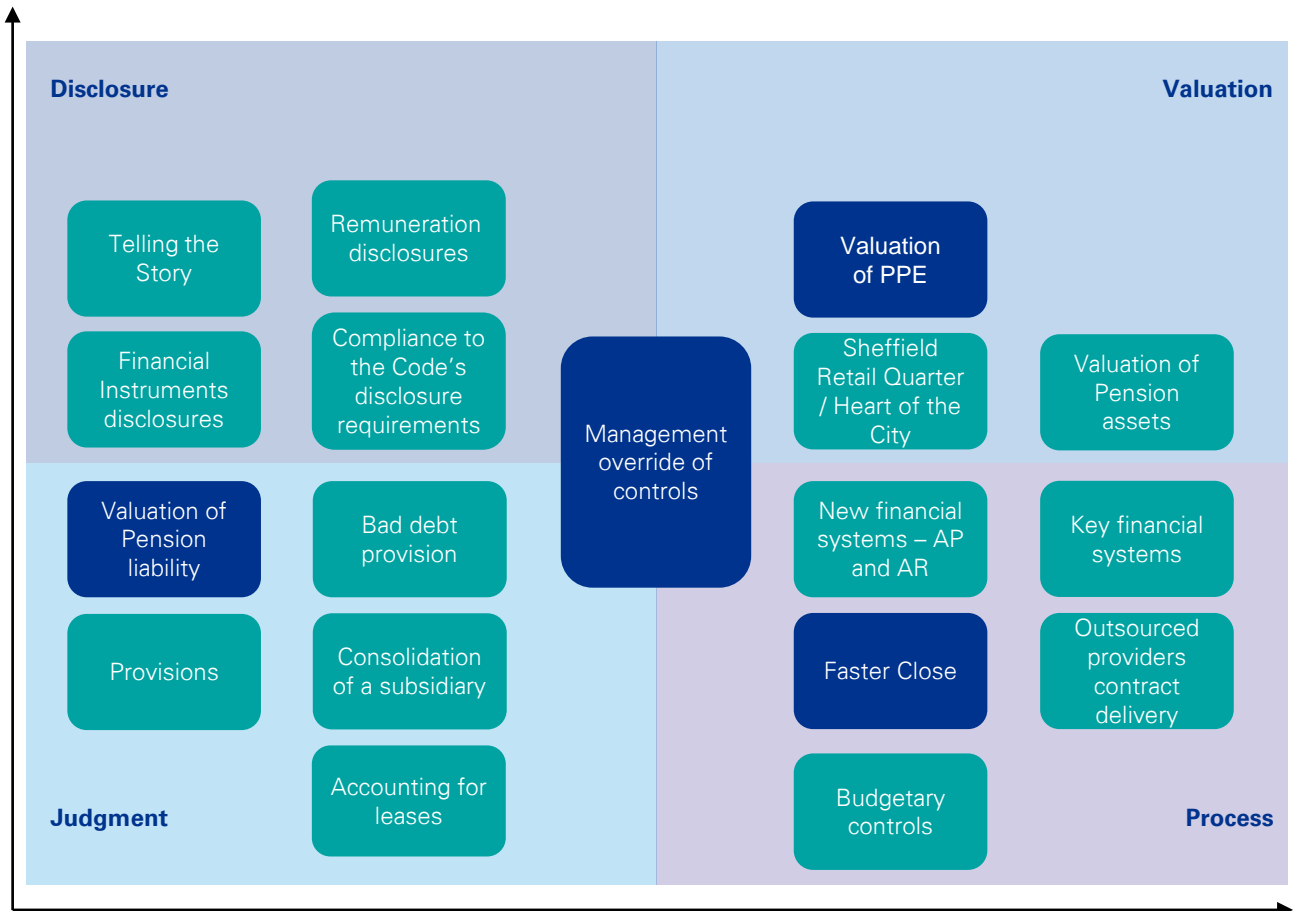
Disclosure

Valuation

Telling the Story

Remuneration disclosures

Valuation of PPE

Financial Instruments disclosures

Compliance to the Code's disclosure requirements

Management override of controls

Sheffield Retail Quarter / Heart of the City

Valuation of Pension assets

Valuation of Pension liability

Bad debt provision

New financial systems – AP and AR

Key financial systems

Provisions

Consolidation of a subsidiary

Faster Close

Outsourced providers contract delivery

Accounting for leases

Budgetary controls

Judgment

Process